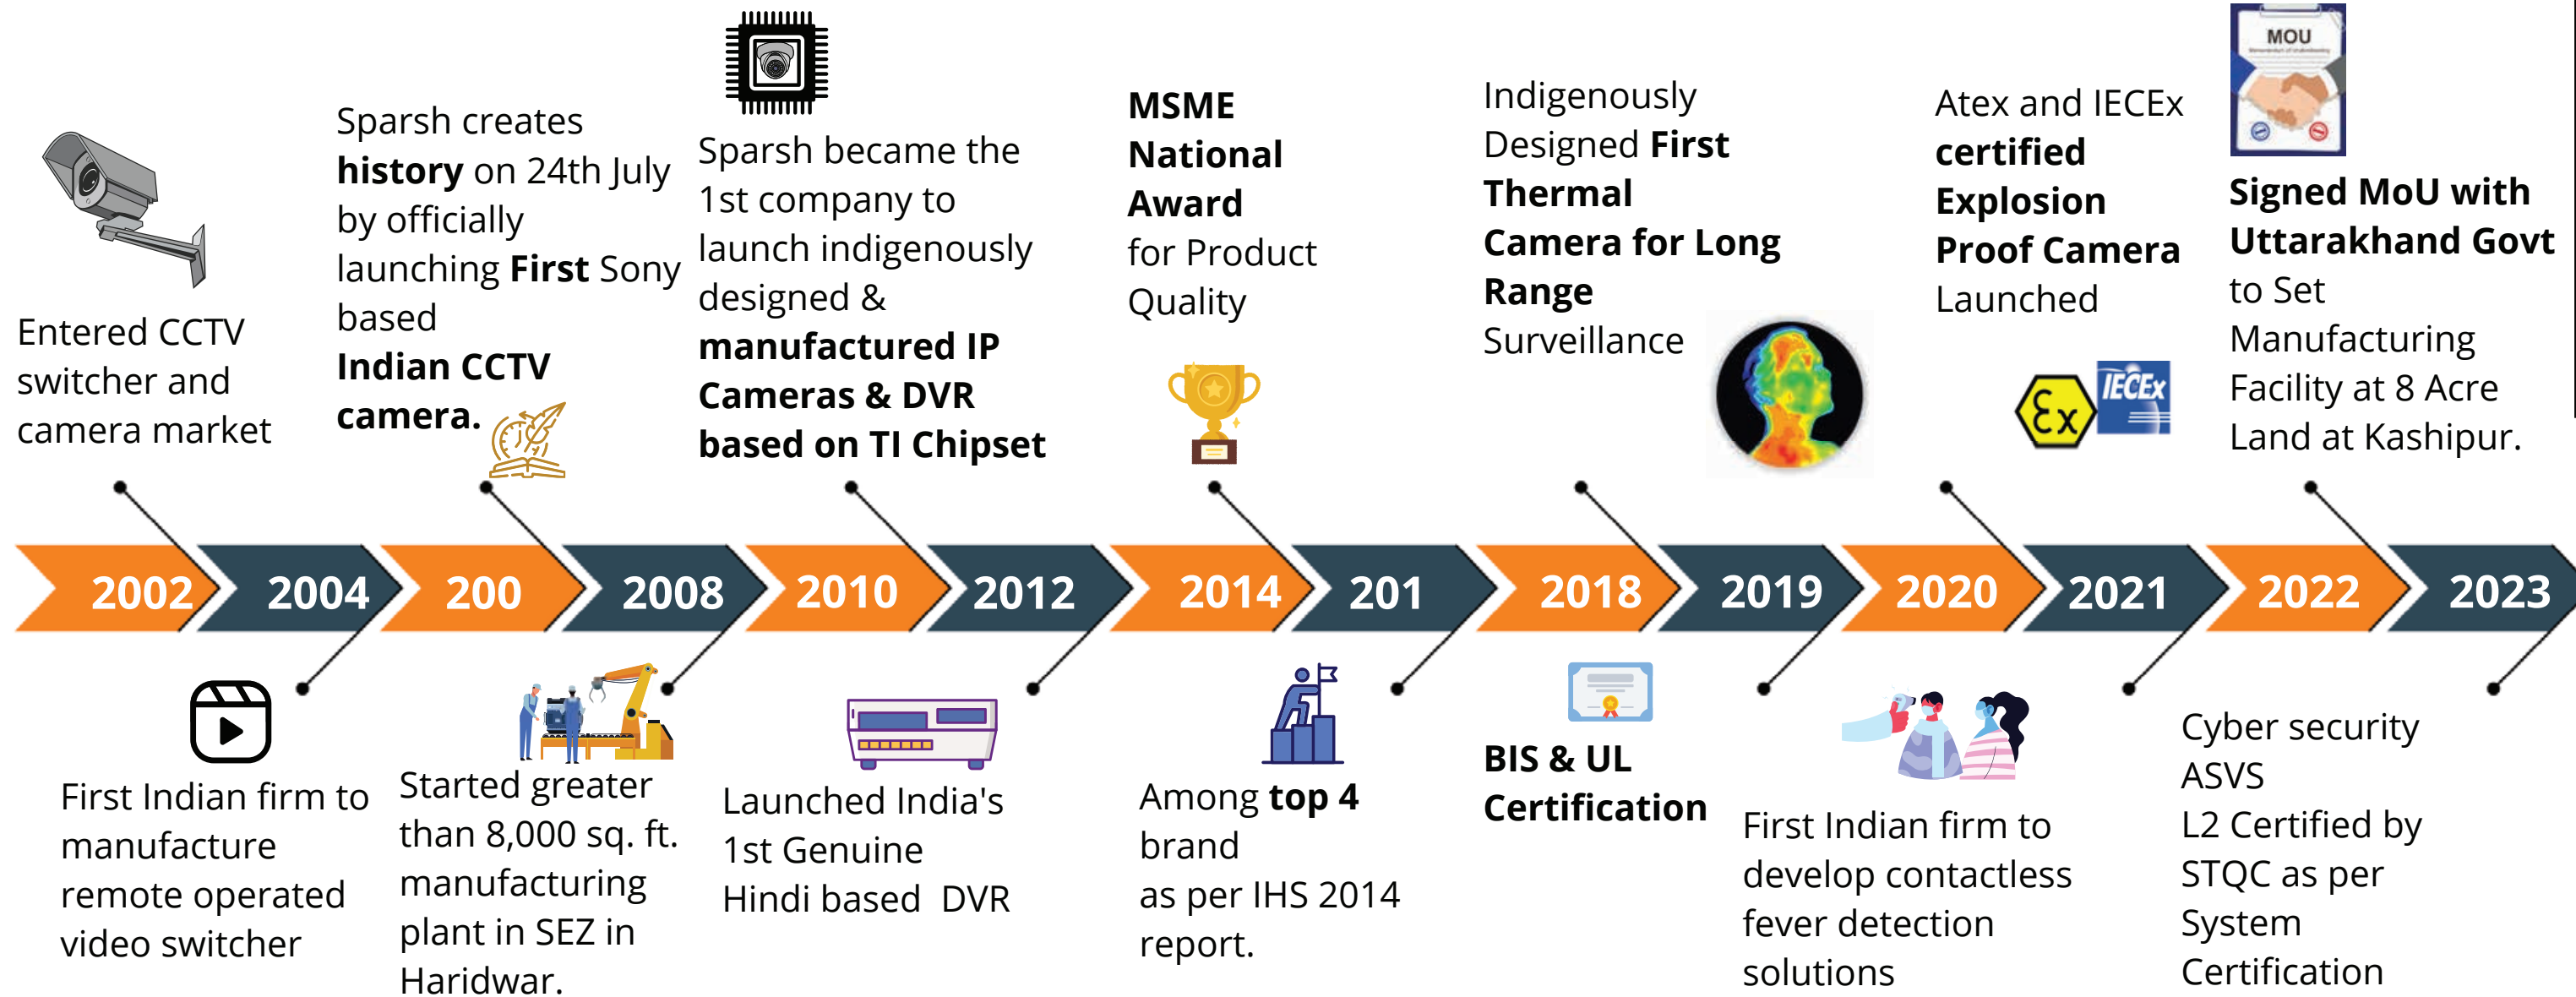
Entered CCTV switcher and camera market

Sparsh creates **history** on 24th July by officially launching **First** Sony based **Indian CCTV camera.**

Sparsh became the 1st company to launch indigenously designed & **manufactured IP Cameras & DVR based on TI Chipset**

**MSME National Award** for Product Quality

Indigenously Designed **First Thermal Camera for Long Range** Surveillance

Atex and IECEx **certified Explosion Proof Camera** Launched

MOU

**Signed MoU with Uttarakhand Govt** to Set Manufacturing Facility at 8 Acre Land at Kashipur.

Ex IECEx

2002 2004 200 2008 2010 2012 2014 201 2018 2019 2020 2021 2022 2023

First Indian firm to manufacture remote operated video switcher

Started greater than 8,000 sq. ft. manufacturing plant in SEZ in Haridwar.

Launched India's 1st Genuine Hindi based DVR

Among **top 4** brand as per IHS 2014 report.

**BIS & UL Certification**

First Indian firm to develop contactless fever detection solutions

Cyber security ASVS L2 Certified by STQC as per System Certification